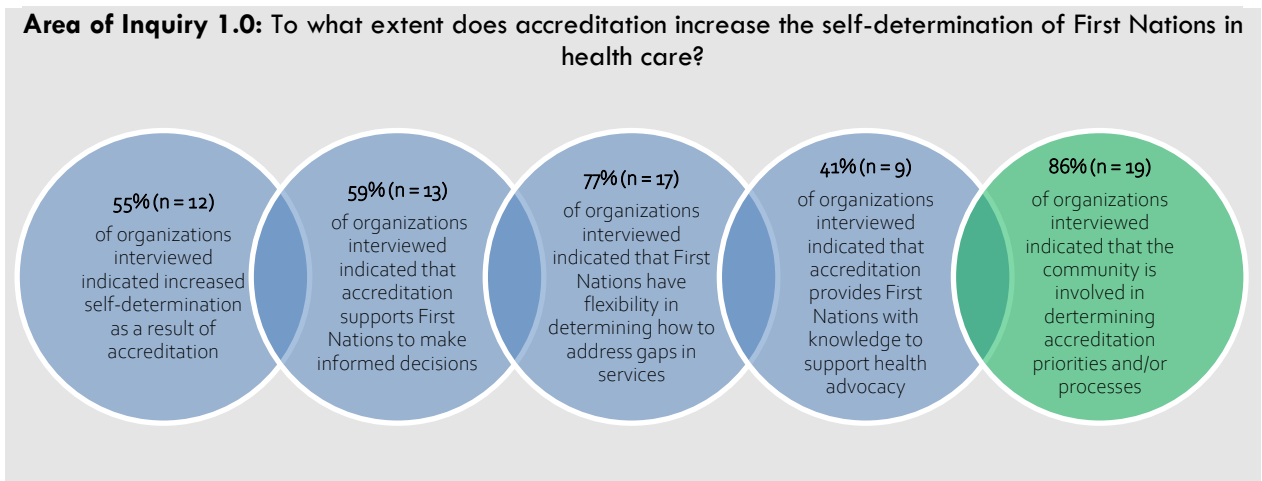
**Area of Inquiry 1.0:** To what extent does accreditation increase the self-determination of First Nations in health care?

55% (n = 12)
of organizations interviewed indicated increased self-determination as a result of accreditation

59% (n = 13)
of organizations interviewed indicated that accreditation supports First Nations to make informed decisions

77% (n = 17)
of organizations interviewed indicated that First Nations have flexibility in determining how to address gaps in services

41% (n = 9)
of organizations interviewed indicated that accreditation provides First Nations with knowledge to support health advocacy

86% (n = 19)
of organizations interviewed indicated that the community is involved in dertermining accreditation priorities and/or processes